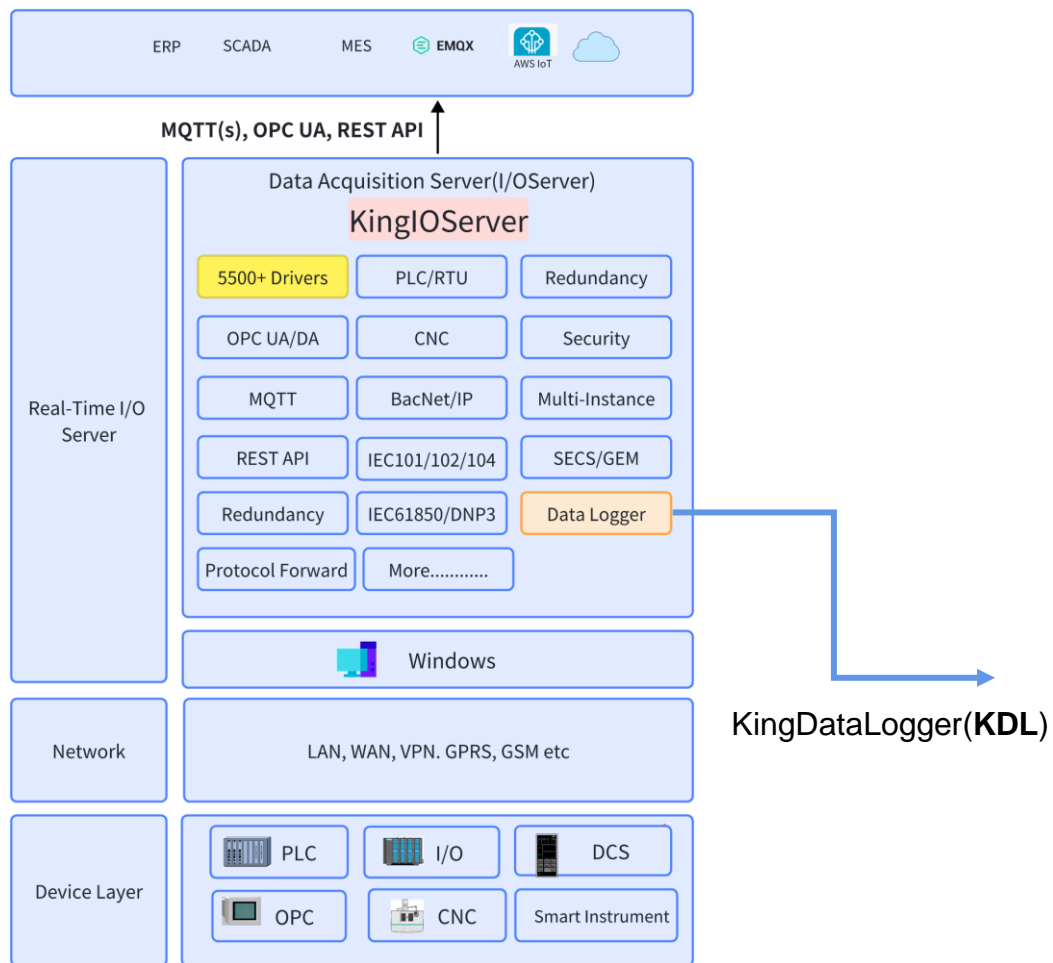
ERP SCADA MES EMQX AWS IoT

MQTT(s), OPC UA, REST API

Real-Time I/O Server

Data Acquisition Server(I/OServer)

KingIOServer

| 5500+ Drivers | PLC/RTU | Redundancy |
|---|---|---|
| OPC UA/DA | CNC | Security |
| MQTT | BacNet/IP | Multi-Instance |
| REST API | IEC101/102/104 | SECS/GEM |
| Redundancy | IEC61850/DNP3 | Data Logger |
| Protocol Forward | More............ | |

Windows

KingDataLogger(**KDL**)

Network

LAN, WAN, VPN. GPRS, GSM etc

Device Layer

PLC I/O DCS

OPC CNC Smart Instrument